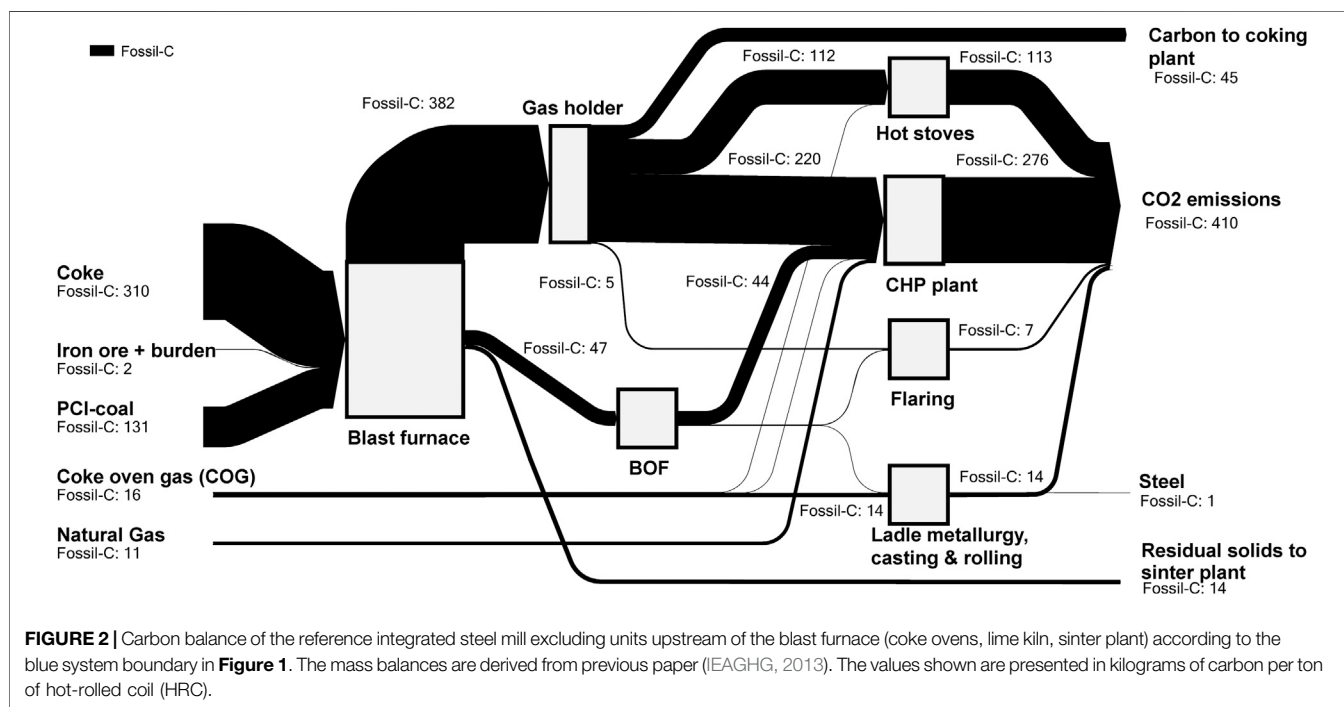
Fossil-C

Fossil-C: 382

Gas holder

Fossil-C: 112

Fossil-C: 113

Carbon to coking plant
Fossil-C: 45

Hot stoves

Fossil-C: 220

Fossil-C: 276

CO2 emissions
Fossil-C: 410

Coke
Fossil-C: 310

Iron ore + burden
Fossil-C: 2

PCI-coal
Fossil-C: 131

Blast furnace

Fossil-C: 5

Fossil-C: 44

CHP plant

Fossil-C: 47

Fossil-C: 7

Flaring

BOF

Coke oven gas (COG)
Fossil-C: 16

Fossil-C: 14

Steel
Fossil-C: 1

Fossil-C: 14

Natural Gas
Fossil-C: 11

Ladle metallurgy, casting & rolling

Residual solids to sinter plant
Fossil-C: 14

**FIGURE 2 |** Carbon balance of the reference integrated steel mill excluding units upstream of the blast furnace (coke ovens, lime kiln, sinter plant) according to the blue system boundary in **Figure 1**. The mass balances are derived from previous paper (IEAGHG, 2013). The values shown are presented in kilograms of carbon per ton of hot-rolled coil (HRC).